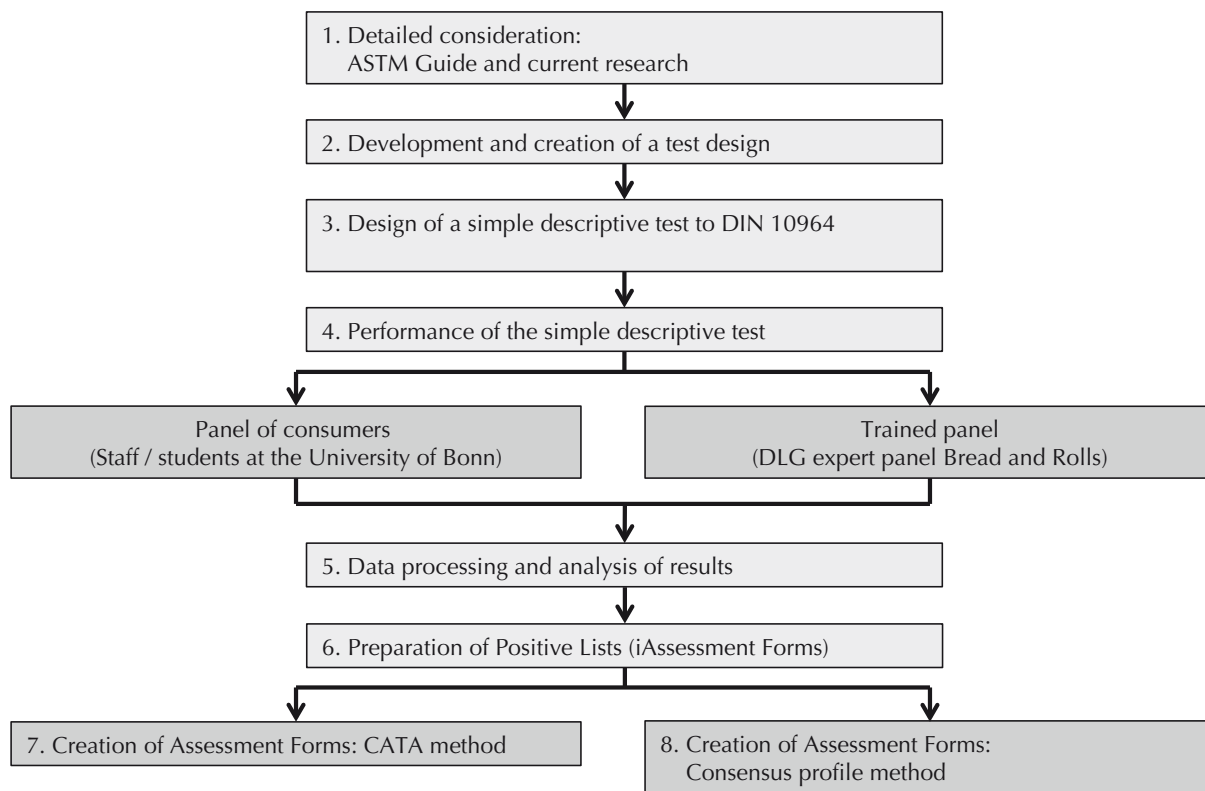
1. Detailed consideration:
ASTM Guide and current research

2. Development and creation of a test design

3. Design of a simple descriptive test to DIN 10964

4. Performance of the simple descriptive test

Panel of consumers
(Staff / students at the University of Bonn)

Trained panel
(DLG expert panel Bread and Rolls)

5. Data processing and analysis of results

6. Preparation of Positive Lists (iAssessment Forms)

7. Creation of Assessment Forms: CATA method

8. Creation of Assessment Forms:
Consensus profile method